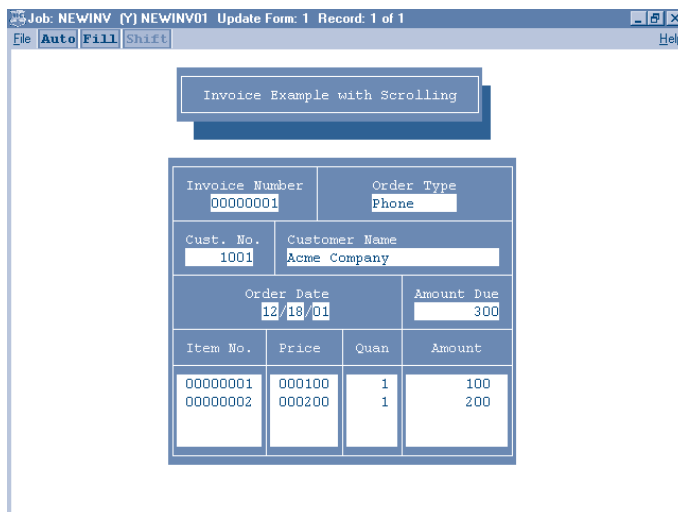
Job: NEWINV (Y) NEWINV01 Update Form: 1 Record: 1 of 1

File Auto Fill Shift Help

Invoice Example with Scrolling

Invoice Number
00000001

Order Type
Phone

Cust. No.
1001

Customer Name
Acme Company

Order Date
12/18/01

Amount Due
300

| Item No. | Price | Quan | Amount |
|---|---|---|---|
| 00000001 | 000100 | 1 | 100 |
| 00000002 | 000200 | 1 | 200 |